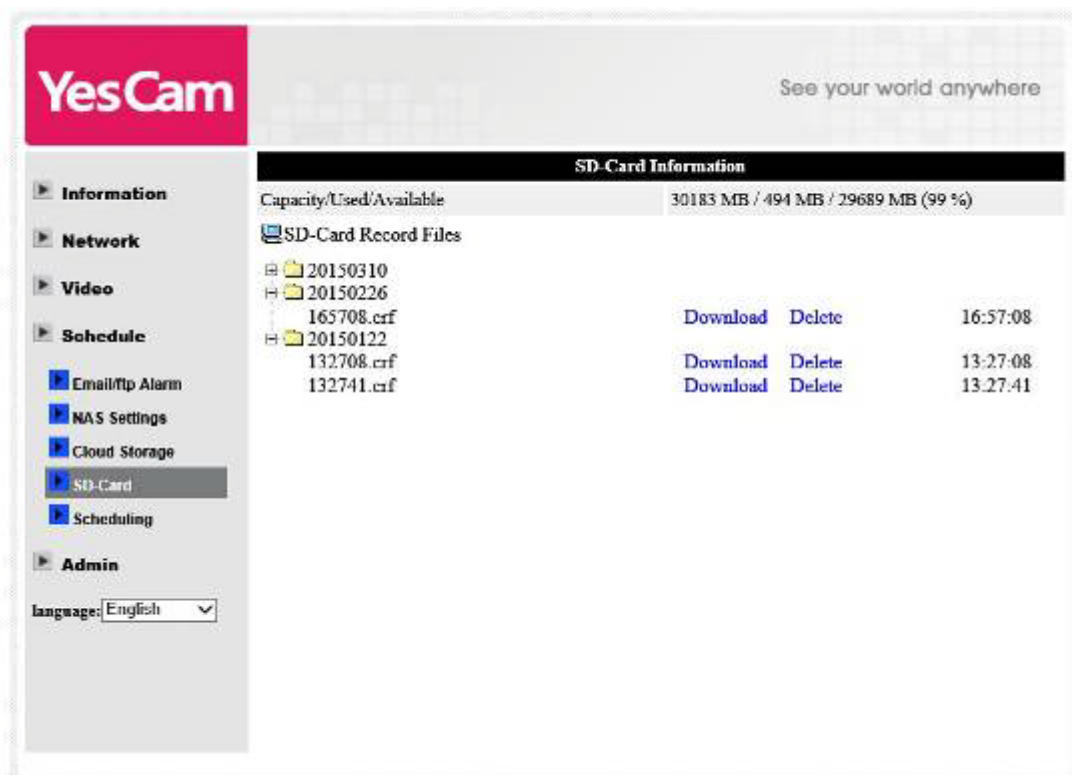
YesCam

See your world anywhere

Information
Network
Video
Schedule
Email/ftp Alarm
NAS Settings
Cloud Storage
SD-Card
Scheduling
Admin

language: English

SD-Card Information

| Capacity/Used/Available | 30183 MB / 494 MB / 29689 MB (99 %) |
|---|---|

SD-Card Record Files

20150310
20150226
165708.crf Download Delete 16:57:08
20150122
132708.crf Download Delete 13:27:08
132741.crf Download Delete 13:27:41